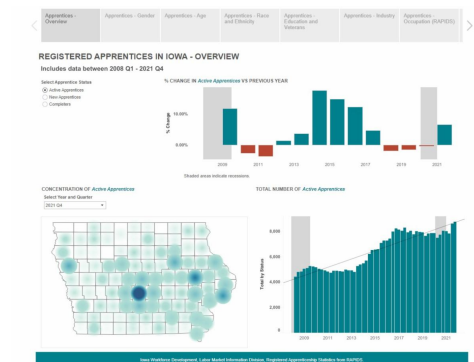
Apprentices - Overview | Apprentices - Gender | Apprentices - Age | Apprentices - Race and Ethnicity | Apprentices - Education and Veterans | Apprentices - Industry | Apprentices - Occupation (RAPIDS)

REGISTERED APPRENTICES IN IOWA - OVERVIEW

Includes data between 2008 Q1 - 2021 Q4

Select Apprentice Status
Active Apprentices
New Apprentices
Completers

% CHANGE IN Active Apprentices VS PREVIOUS YEAR

% Change

10.00%

0.00%

2009 2011 2013 2015 2017 2019 2021

Shaded areas indicate recessions

CONCENTRATION OF Active Apprentices

Select Year and Quarter
2021 Q4

TOTAL NUMBER OF Active Apprentices

Total by Status

8,000

6,000

4,000

2,000

0

2009 2011 2013 2015 2017 2019 2021

Iowa Workforce Development, Labor Market Information Division, Registered Apprenticeship Statistics from RAPIDS